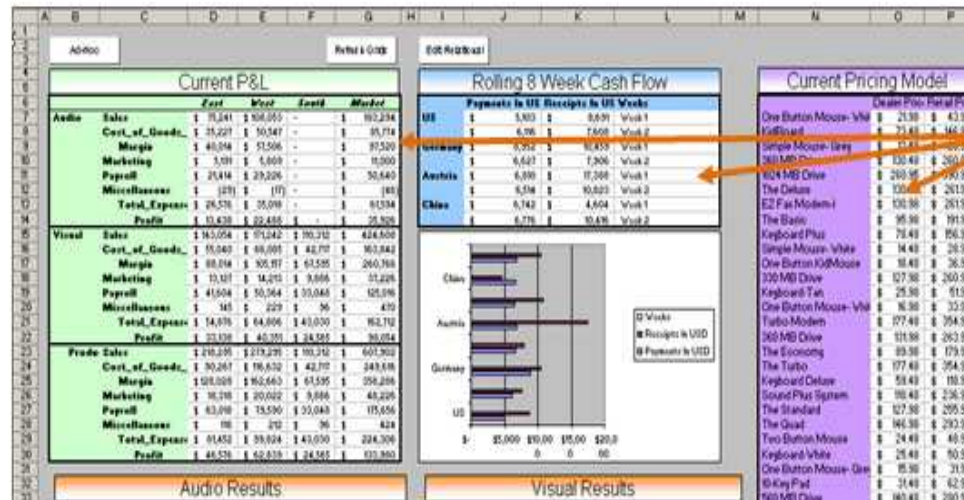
A B C D E F G H I J K L M N O P

Add Row

Refresh Grids

Edit Relational

Current P&L

| | | East | West | South | Market |
|---|---|---|---|---|---|
| Audio | Sales | $ 75,241 | $ 106,053 | - | $ 182,294 |
| | Cost_of_Goods_ | $ 35,227 | $ 50,547 | - | $ 85,774 |
| | Margin | $ 40,014 | $ 57,506 | - | $ 97,520 |
| | Marketing | $ 5,191 | $ 5,809 | - | $ 11,000 |
| | Payroll | $ 21,414 | $ 29,226 | - | $ 50,640 |
| | Miscellaneous | $ (29) | $ (17) | - | $ (46) |
| | Total_Expense | $ 26,576 | $ 35,018 | - | $ 61,594 |
| | Profit | $ 13,438 | $ 22,488 | $ - | $ 35,926 |
| Visual | Sales | $ 145,054 | $ 171,242 | $ 110,312 | $ 424,608 |
| | Cost_of_Goods_ | $ 55,040 | $ 65,085 | $ 42,717 | $ 162,842 |
| | Margin | $ 90,014 | $ 105,157 | $ 67,595 | $ 260,766 |
| | Marketing | $ 13,107 | $ 14,213 | $ 9,906 | $ 37,226 |
| | Payroll | $ 41,604 | $ 50,364 | $ 33,048 | $ 125,016 |
| | Miscellaneous | $ 145 | $ 229 | $ 96 | $ 470 |
| | Total_Expense | $ 14,876 | $ 64,806 | $ 43,030 | $ 162,712 |
| | Profit | $ 33,138 | $ 40,351 | $ 24,565 | $ 98,054 |
| Produ | Sales | $ 218,295 | $ 278,295 | $ 110,312 | $ 607,902 |
| | Cost_of_Goods_ | $ 90,267 | $ 116,632 | $ 42,717 | $ 249,616 |
| | Margin | $ 128,028 | $ 162,663 | $ 67,595 | $ 358,286 |
| | Marketing | $ 18,318 | $ 20,022 | $ 9,886 | $ 48,226 |
| | Payroll | $ 63,018 | $ 79,590 | $ 33,048 | $ 175,656 |
| | Miscellaneous | $ 116 | $ 212 | $ 96 | $ 424 |
| | Total_Expense | $ 81,452 | $ 99,824 | $ 43,030 | $ 224,306 |
| | Profit | $ 46,576 | $ 62,839 | $ 24,565 | $ 133,980 |

Rolling 8 Week Cash Flow

| | Payments in US | Receipts in US | Weeks |
|---|---|---|---|
| US | $ 5,103 | $ 8,691 | Week 1 |
| | $ 6,116 | $ 7,608 | Week 2 |
| Germany | $ 6,352 | $ 10,453 | Week 1 |
| | $ 6,627 | $ 7,306 | Week 2 |
| Austria | $ 6,816 | $ 17,398 | Week 1 |
| | $ 5,514 | $ 10,823 | Week 2 |
| China | $ 6,742 | $ 4,604 | Week 1 |
| | $ 6,776 | $ 10,416 | Week 2 |

China
Austria
Germany
US

Weeks
Receipts in USD
Payments in USD

$- $5,000 $10,00 $15,00 $20,0
0 0 00

Current Pricing Model

Dealer Pric Retail P

One Button Mouse- Whit $ 21.98 $ 43.
KidBoard $ 73.40 $ 146.
Simple Mouse- Grey $ 11.83
360 MB Drive $ 130.40 $ 260.
1024 MB Drive $ 260.95 $ 520.
The Deluxe $ 130.
E2 Fax Modem-I $ 130.98 $ 261.
The Basic $ 95.98 $ 191.
Keyboard Plus $ 78.49 $ 156.
Simple Mouse- White $ 14.40 $ 28.
One Button KidMouse $ 18.40 $ 36.
330 MB Drive $ 127.98 $ 255.
Keyboard-Tan $ 25.98 $ 51.
One Button Mouse- Whi $ 16.98 $ 33.
Turbo Modem $ 177.40 $ 354.
360 MB Drive $ 131.98 $ 263.
The Economy $ 89.98 $ 179.
The Turbo $ 177.40 $ 354.
Keyboard Deluxe $ 59.49 $ 118.
Sound Plus System $ 118.40 $ 236.
The Standard $ 127.98 $ 255.
The Quad $ 146.98 $ 293.
Two Button Mouse $ 24.49 $ 48.
Keyboard-White $ 25.48 $ 50.
One Button Mouse- Gre $ 15.98 $ 31.
10-Key Pad $ 31.40 $ 62.
560 MB Drive $ 180.40 $ 360.

Audio Results

Visual Results